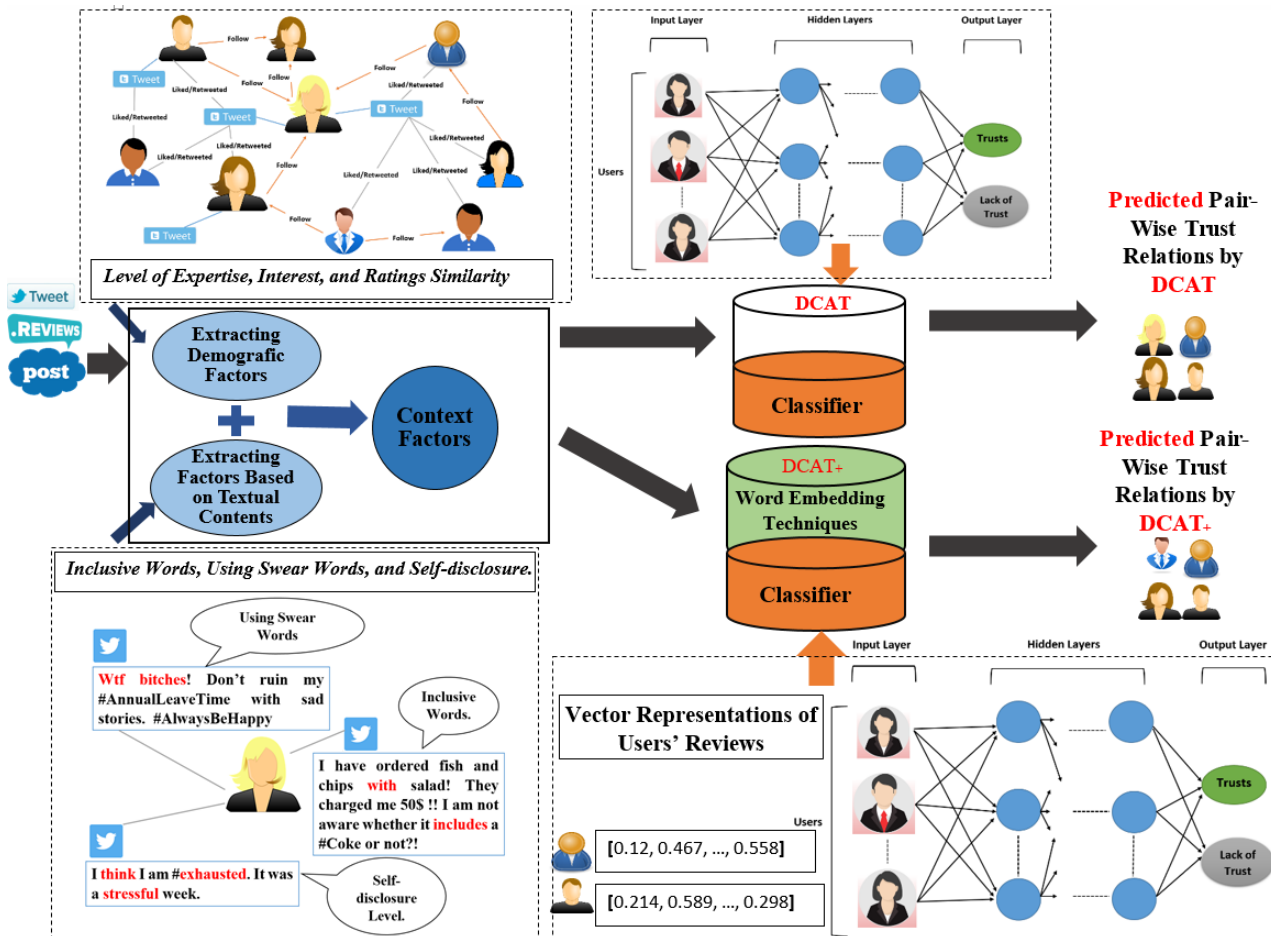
Follow
Follow
Follow
Tweet
Follow
Liked/Retweeted
Follow
Liked/Retweeted
Tweet
Follow
Tweet
Liked/Retweeted
Liked/Retweeted
Liked/Retweeted
Follow
Liked/Retweeted
Follow
Tweet
Follow

Level of Expertise, Interest, and Ratings Similarity

Input Layer
Hidden Layers
Output Layer
Users
Trusts
Lack of Trust

Tweet
.REVIEWS
post

Extracting Demografic Factors

Extracting Factors Based on Textual Contents

Context Factors

DCAT
Classifier

DCAT+
Word Embedding Techniques
Classifier

Predicted Pair-Wise Trust Relations by DCAT

Predicted Pair-Wise Trust Relations by DCAT+

Inclusive Words, Using Swear Words, and Self-disclosure.

Using Swear Words

Wtf bitches! Don't ruin my #AnnualLeaveTime with sad stories. #AlwaysBeHappy

Inclusive Words.

I have ordered fish and chips with salad! They charged me 50$ !! I am not aware whether it includes a #Coke or not?!

I think I am #exhausted. It was a stressful week.

Self-disclosure Level.

Input Layer
Hidden Layers
Output Layer

Vector Representations of Users' Reviews

Users
[0.12, 0.467, ..., 0.558]
[0.214, 0.589, ..., 0.298]

Trusts
Lack of Trust